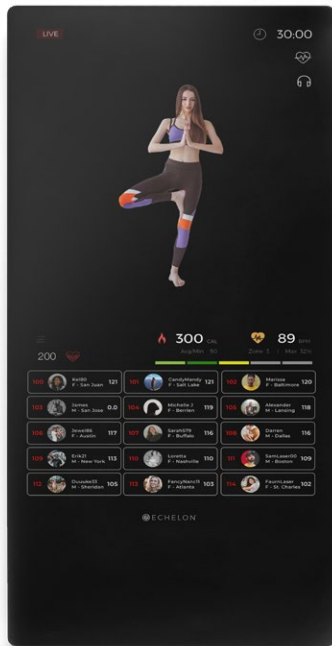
LIVE

30:00

300 CAL
Avg/Min 90

89 BPM
Zone 3 Max 32%

200

| 100 Keli0 F - San Juan 121 | 101 CandyMandy F - Salt Lake 121 | 102 Marissa F - Baltimore 120 |
|---|---|---|
| 103 James M - San Jose 0.0 | 104 Michelle J F - Benton 119 | 105 Alexander M - Lansing 118 |
| 106 Jewel86 F - Austin 117 | 107 Sarah579 F - Buffalo 116 | 108 Darren M - Dallas 116 |
| 109 Erik21 M - New York 113 | 110 Loretta F - Nashville 110 | 111 SamLaser00 M - Boston 109 |
| 112 Duuuke33 M - Sheridan 105 | 113 FancyNancy F - Atlanta 103 | 114 FawnLaser F - St. Charles 102 |

ECHELON